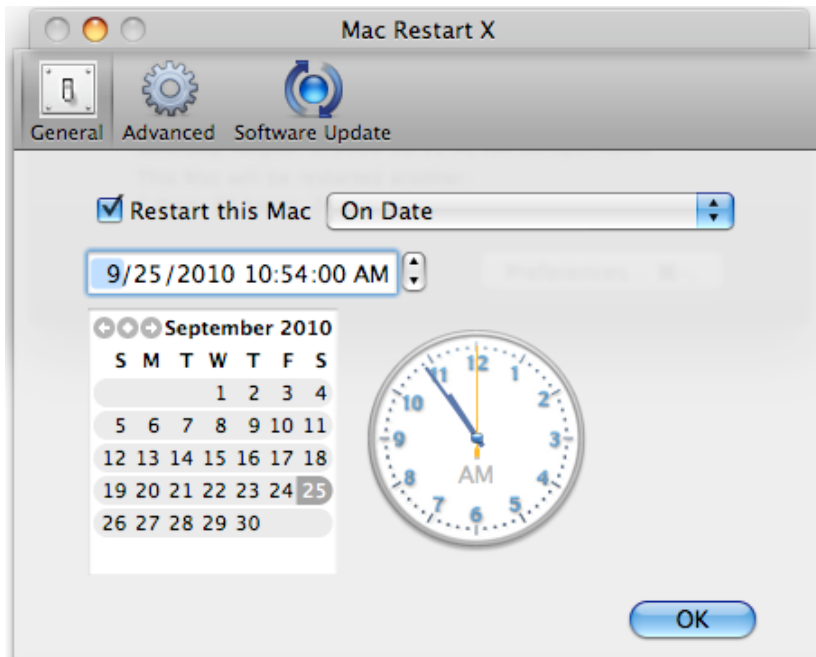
Mac Restart X

General Advanced Software Update

Restart this Mac On Date

9/25/2010 10:54:00 AM

September 2010

| S | M | T | W | T | F | S |
|---|---|---|---|---|---|---|
| | | | 1 | 2 | 3 | 4 |
| 5 | 6 | 7 | 8 | 9 | 10 | 11 |
| 12 | 13 | 14 | 15 | 16 | 17 | 18 |
| 19 | 20 | 21 | 22 | 23 | 24 | 25 |
| 26 | 27 | 28 | 29 | 30 | | |

12 1 2 3 4 5 6 7 8 9 10 11
AM

OK